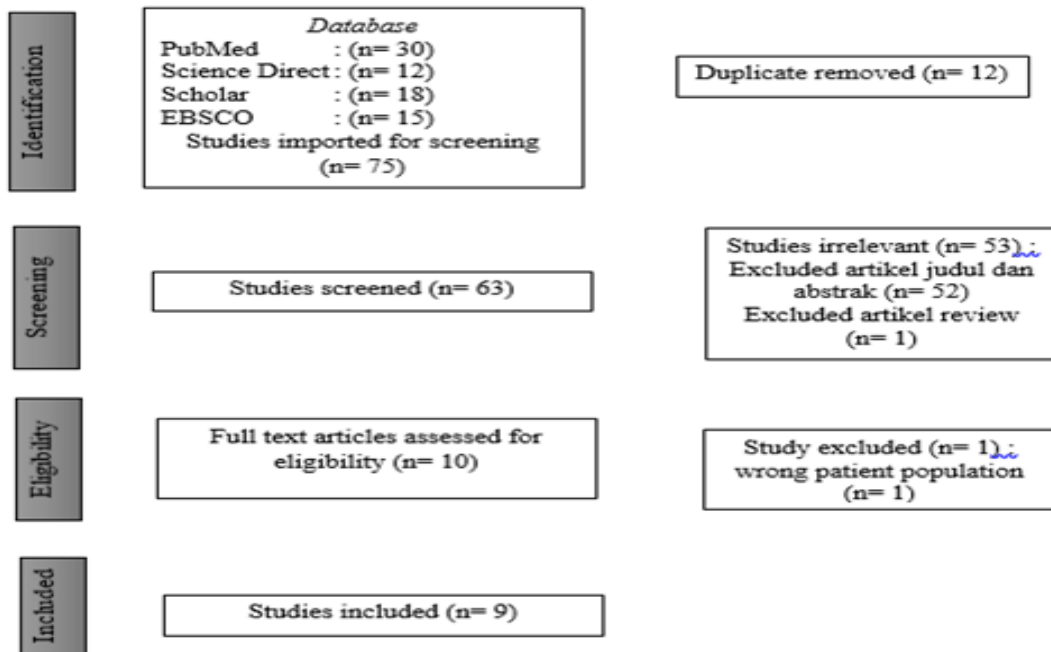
Identification

Database
PubMed : (n= 30)
Science Direct : (n= 12)
Scholar : (n= 18)
EBSCO : (n= 15)
Studies imported for screening (n= 75)

Duplicate removed (n= 12)

Screening

Studies screened (n= 63)

Studies irrelevant (n= 53) ;
Excluded artikel judul dan abstrak (n= 52)
Excluded artikel review (n= 1)

Eligibility

Full text articles assessed for eligibility (n= 10)

Study excluded (n= 1) ;
wrong patient population (n= 1)

Included

Studies included (n= 9)